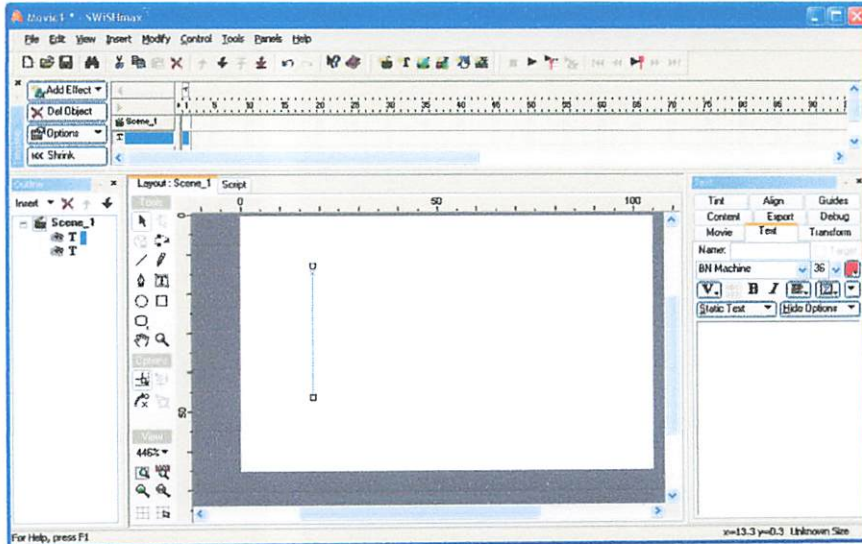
Movie1 * - SWiSHmax

File Edit View Insert Modify Control Tools Panels Help

Add Effect
Del Object
Options
Shrink

Scene_1
T

1 5 10 15 20 25 30 35 40 45 50 55 60 65 70 75 80 85 90

Outline
Insert
Scene_1
T
T

Layout : Scene_1 Script

Tools
Options
View
446%

0 50 100

Text
Tint Align Guides
Content Export Debug
Movie Text Transform
Name:
BN Machine 36
Static Text Hide Options

For Help, press F1
x=13.3 y=0.3 Unknown Size